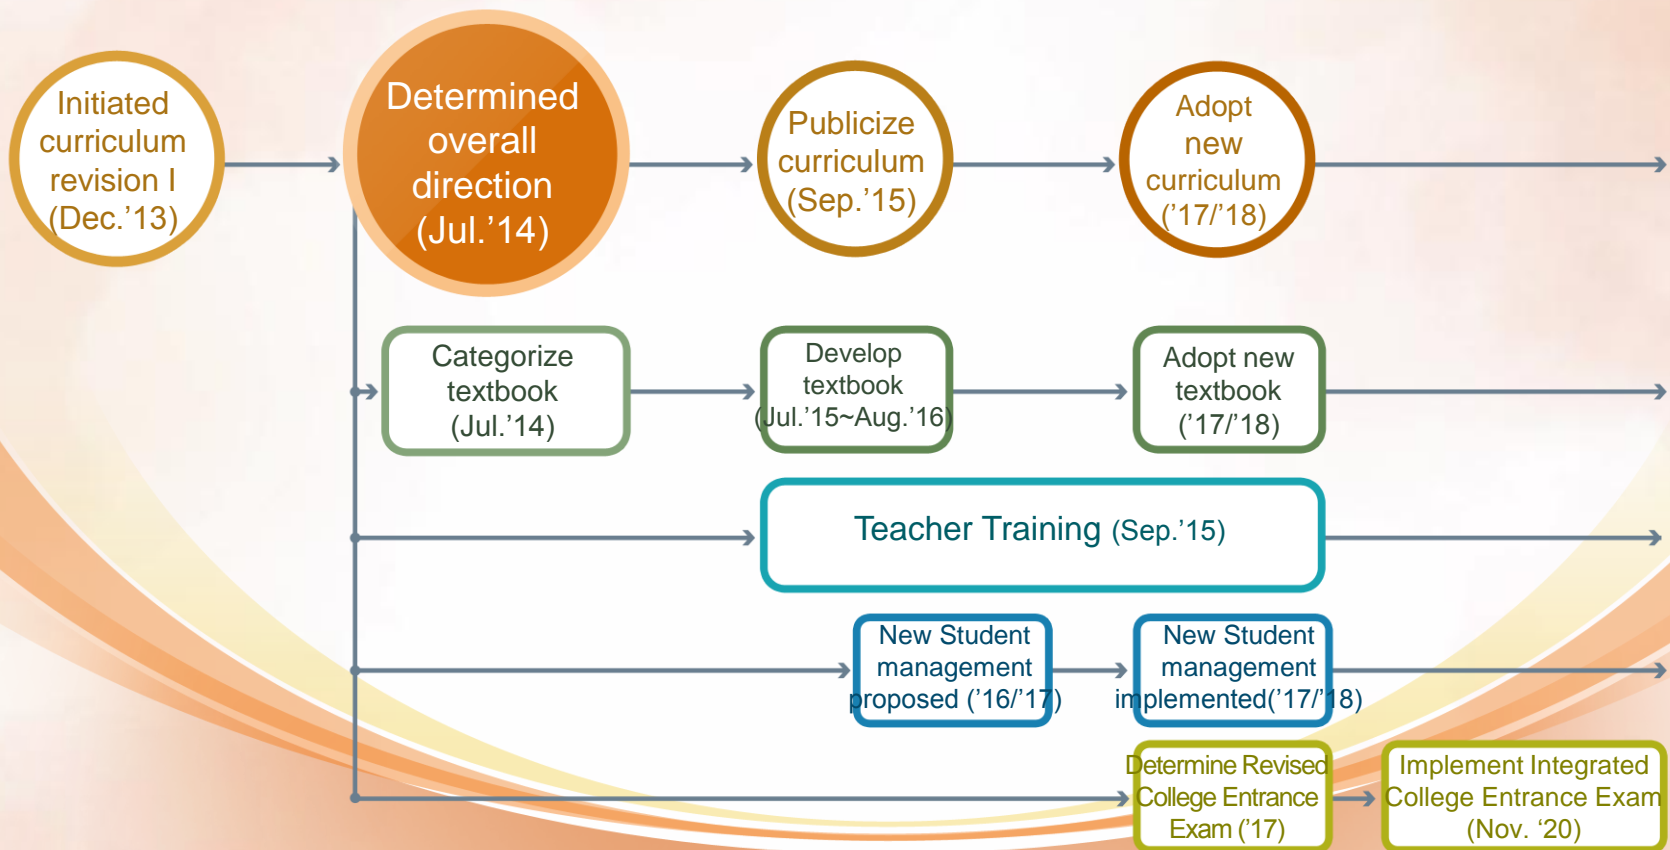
Initiated curriculum revision I (Dec.’13)

Determined overall direction (Jul.’14)

Publicize curriculum (Sep.’15)

Adopt new curriculum (’17/’18)

Categorize textbook (Jul.’14)

Develop textbook (Jul.’15~Aug.’16)

Adopt new textbook (’17/’18)

Teacher Training (Sep.’15)

New Student management proposed (’16/’17)

New Student management implemented(’17/’18)

Determine Revised College Entrance Exam (’17)

Implement Integrated College Entrance Exam (Nov. ‘20)